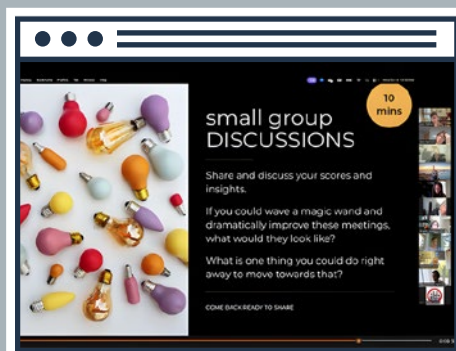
small group DISCUSSIONS

10 mins

Share and discuss your scores and insights.

If you could wave a magic wand and dramatically improve these meetings, what would they look like?

What is one thing you could do right away to move towards that?

COME BACK READY TO SHARE